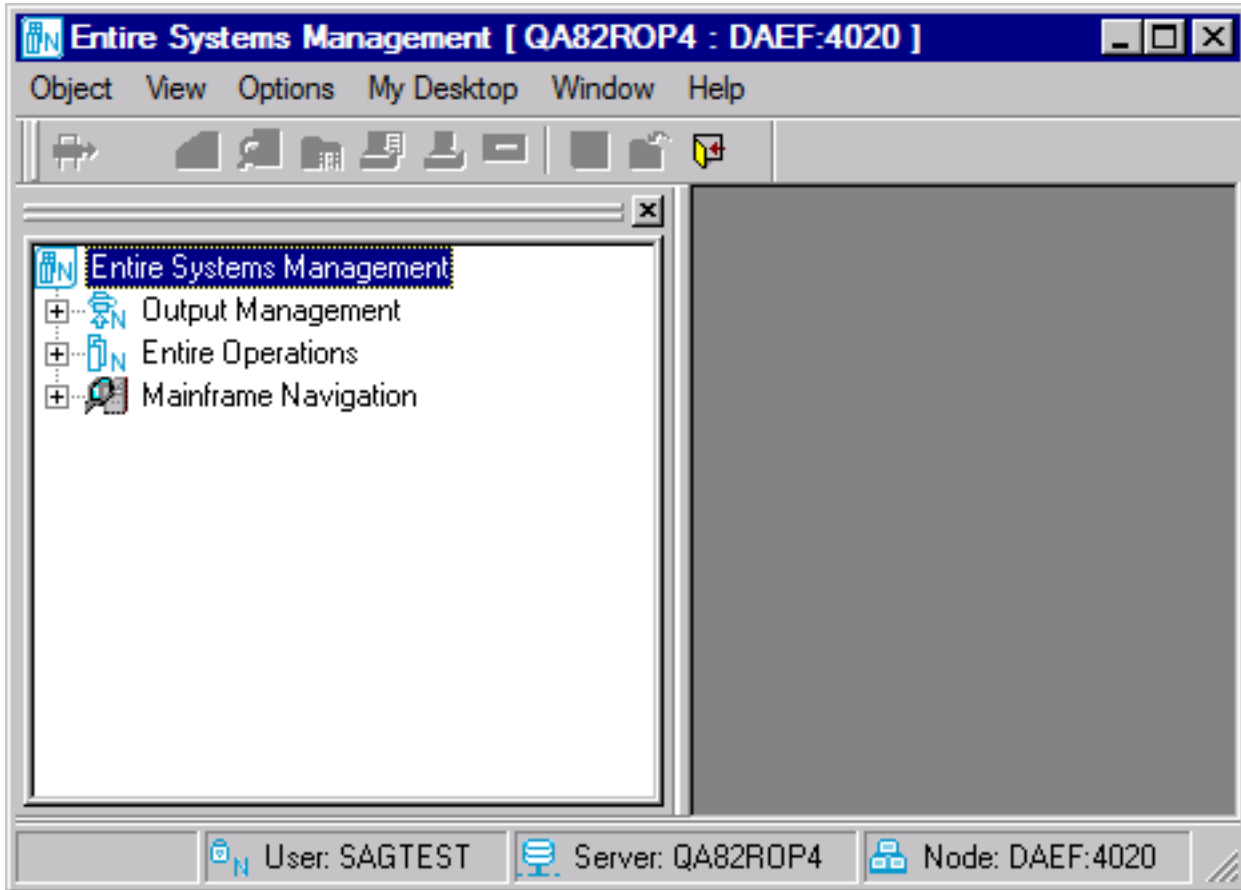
Entire Systems Management [ QA82ROP4 : DAEF:4020 ]

Object View Options My Desktop Window Help

Entire Systems Management
Output Management
Entire Operations
Mainframe Navigation

User: SAGTEST
Server: QA82ROP4
Node: DAEF:4020